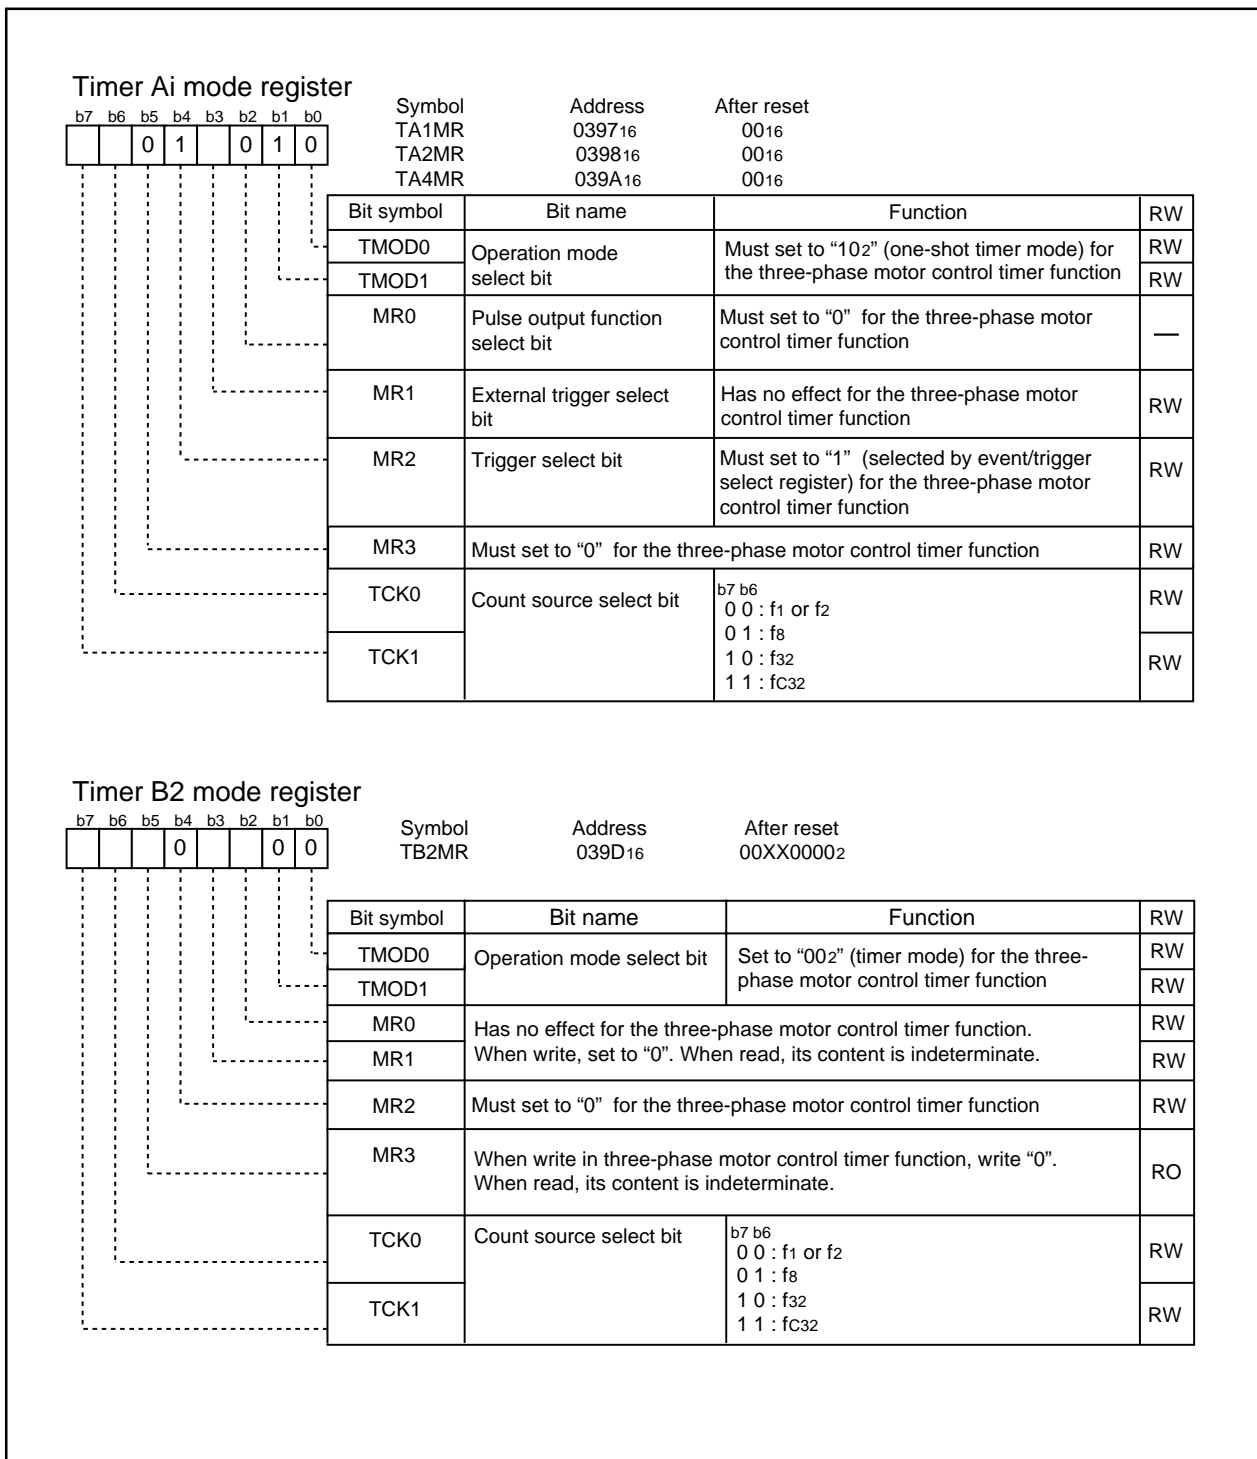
Timer Ai mode register

| b7 | b6 | b5 | b4 | b3 | b2 | b1 | b0 |
|---|---|---|---|---|---|---|---|
|  |  | 0 | 1 |  | 0 | 1 | 0 |

| Symbol | Address | After reset |
|---|---|---|
| TA1MR | $0397_{16}$ | $00_{16}$ |
| TA2MR | $0398_{16}$ | $00_{16}$ |
| TA4MR | $039A_{16}$ | $00_{16}$ |

| Bit symbol | Bit name | Function | RW |
|---|---|---|---|
| TMOD0 | Operation mode select bit | Must set to “$10_2$” (one-shot timer mode) for the three-phase motor control timer function | RW |
| TMOD1 | | | RW |
| MR0 | Pulse output function select bit | Must set to “0” for the three-phase motor control timer function | — |
| MR1 | External trigger select bit | Has no effect for the three-phase motor control timer function | RW |
| MR2 | Trigger select bit | Must set to “1” (selected by event/trigger select register) for the three-phase motor control timer function | RW |
| MR3 | Must set to “0” for the three-phase motor control timer function | | RW |
| TCK0 | Count source select bit | b7 b6 0 0 : $f_1$ or $f_2$ 0 1 : $f_8$ 1 0 : $f_{32}$ 1 1 : $f_{C32}$ | RW |
| TCK1 | | | RW |

Timer B2 mode register

| b7 | b6 | b5 | b4 | b3 | b2 | b1 | b0 |
|---|---|---|---|---|---|---|---|
|  |  |  | 0 |  |  | 0 | 0 |

| Symbol | Address | After reset |
|---|---|---|
| TB2MR | $039D_{16}$ | $00XX0000_2$ |

| Bit symbol | Bit name | Function | RW |
|---|---|---|---|
| TMOD0 | Operation mode select bit | Set to “$00_2$” (timer mode) for the three-phase motor control timer function | RW |
| TMOD1 | | | RW |
| MR0 | Has no effect for the three-phase motor control timer function. When write, set to “0”. When read, its content is indeterminate. | | RW |
| MR1 | | | RW |
| MR2 | Must set to “0” for the three-phase motor control timer function | | RW |
| MR3 | When write in three-phase motor control timer function, write “0”. When read, its content is indeterminate. | | RO |
| TCK0 | Count source select bit | b7 b6 0 0 : $f_1$ or $f_2$ 0 1 : $f_8$ 1 0 : $f_{32}$ 1 1 : $f_{C32}$ | RW |
| TCK1 | | | RW |